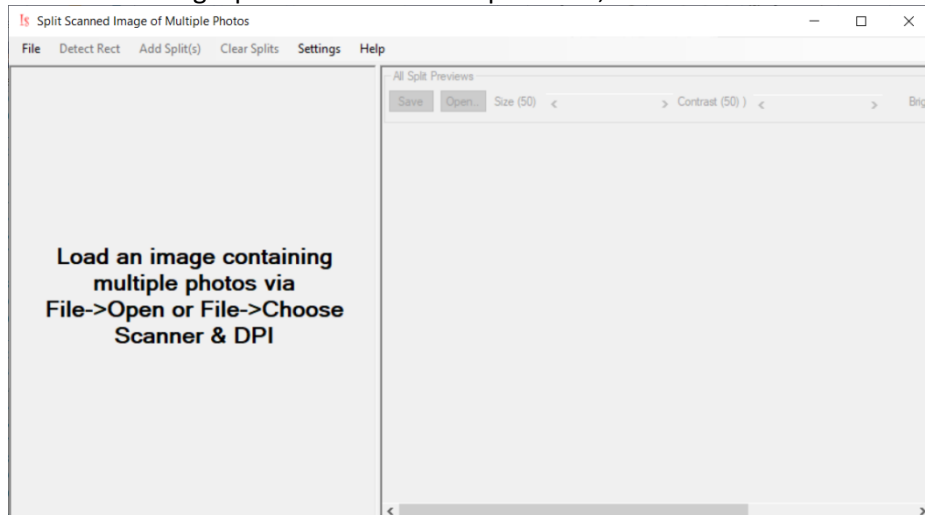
Split Scanned Image of Multiple Photos

File Detect Rect Add Split(s) Clear Splits Settings Help

All Split Previews

Save Open... Size (50) Contrast (50) ) Brig

Load an image containing multiple photos via File->Open or File->Choose Scanner & DPI